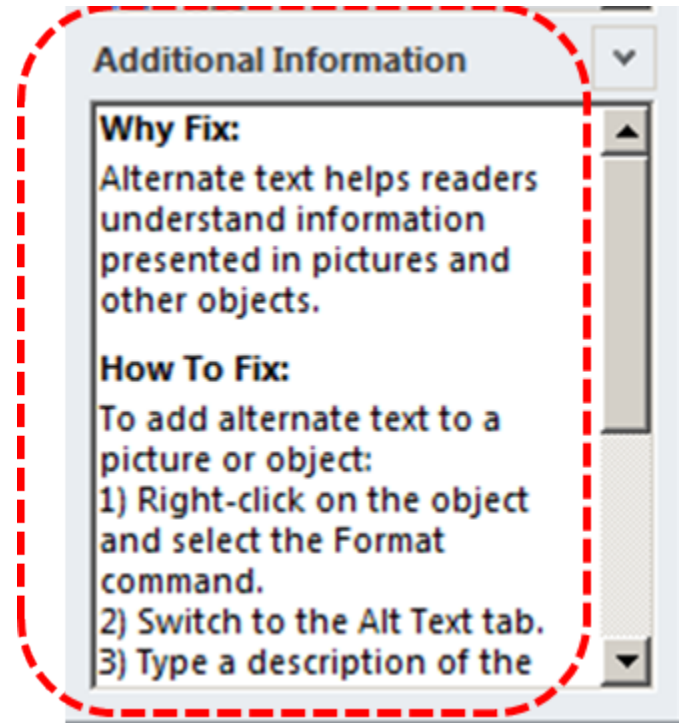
Additional Information

Why Fix:
Alternate text helps readers understand information presented in pictures and other objects.

How To Fix:
To add alternate text to a picture or object:
1) Right-click on the object and select the Format command.
2) Switch to the Alt Text tab.
3) Type a description of the